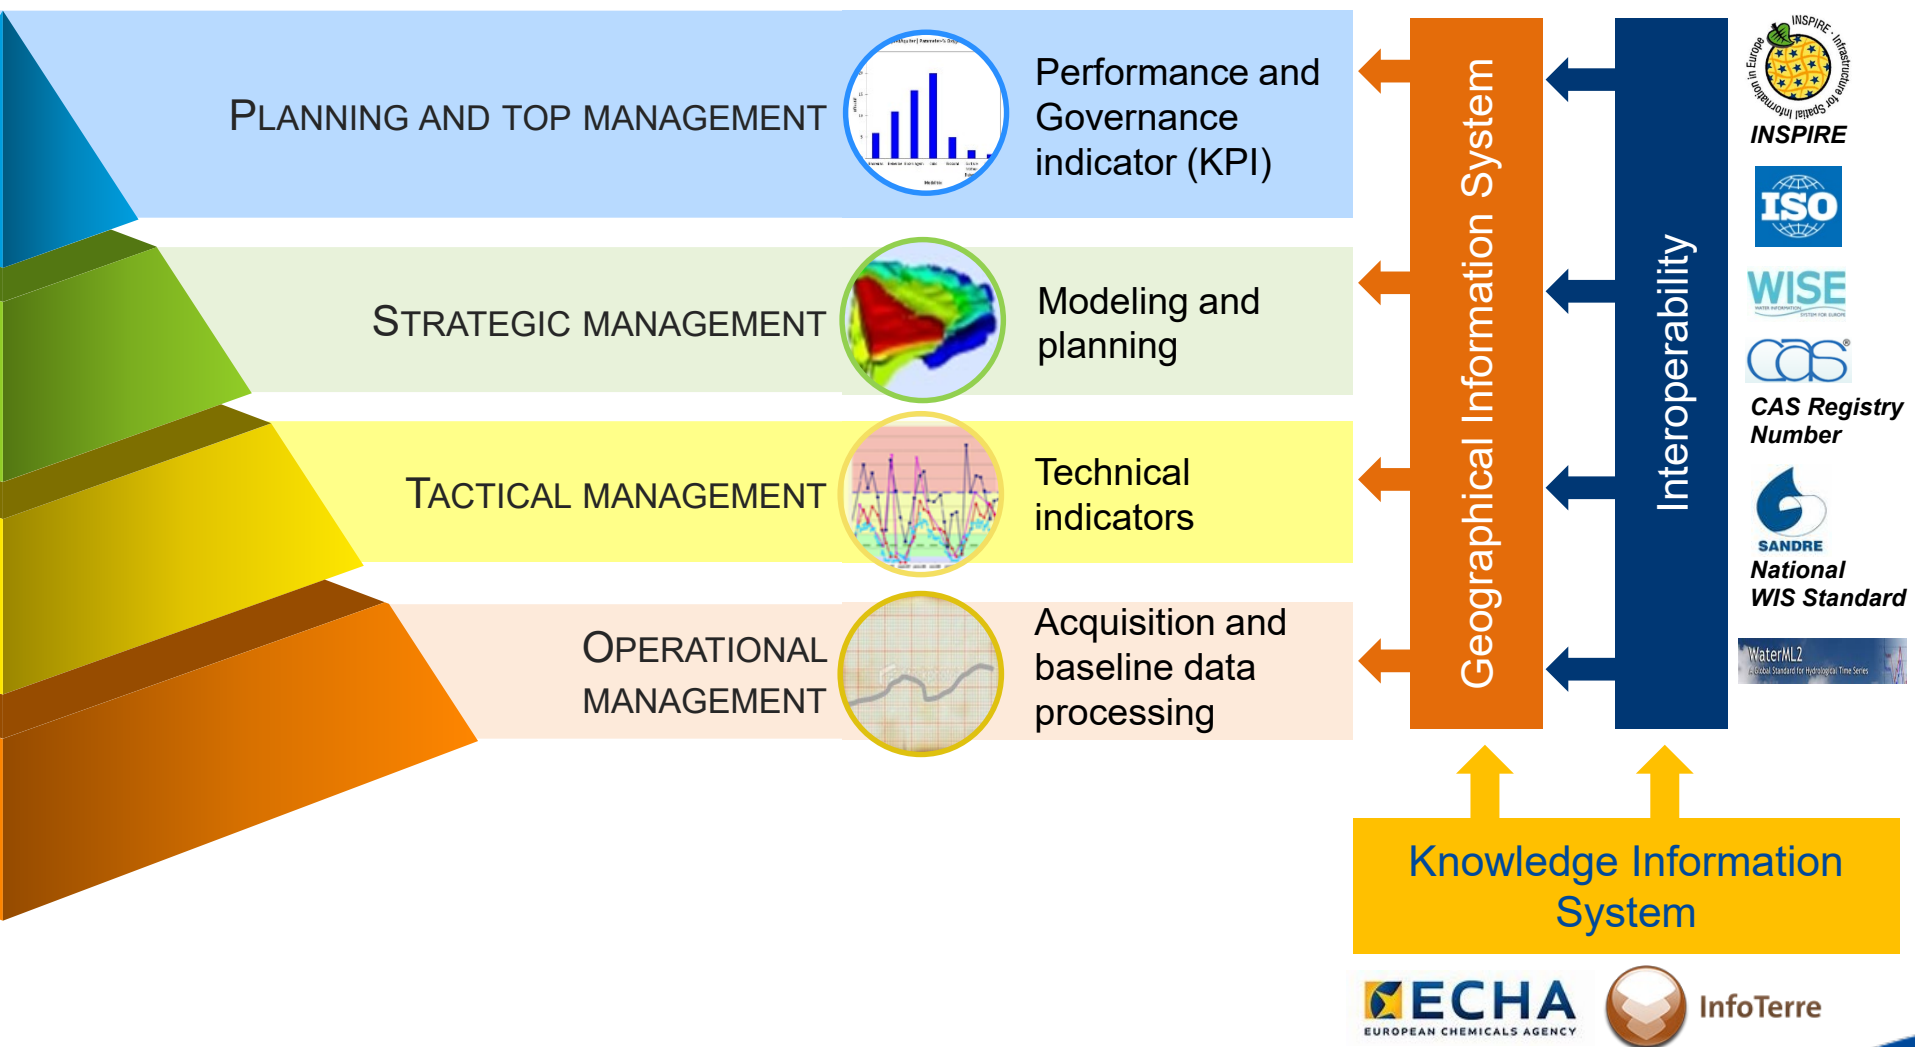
PLANNING AND TOP MANAGEMENT

Performance and Governance indicator (KPI)

STRATEGIC MANAGEMENT

Modeling and planning

TACTICAL MANAGEMENT

Technical indicators

OPERATIONAL MANAGEMENT

Acquisition and baseline data processing

Geographical Information System

Interoperability

INSPIRE - Infrastructure for Spatial Information in Europe

INSPIRE

ISO

WISE

CAS

CAS Registry Number

SANDRE

National WIS Standard

WaterML2

Knowledge Information System

ECHA
EUROPEAN CHEMICALS AGENCY

InfoTerre